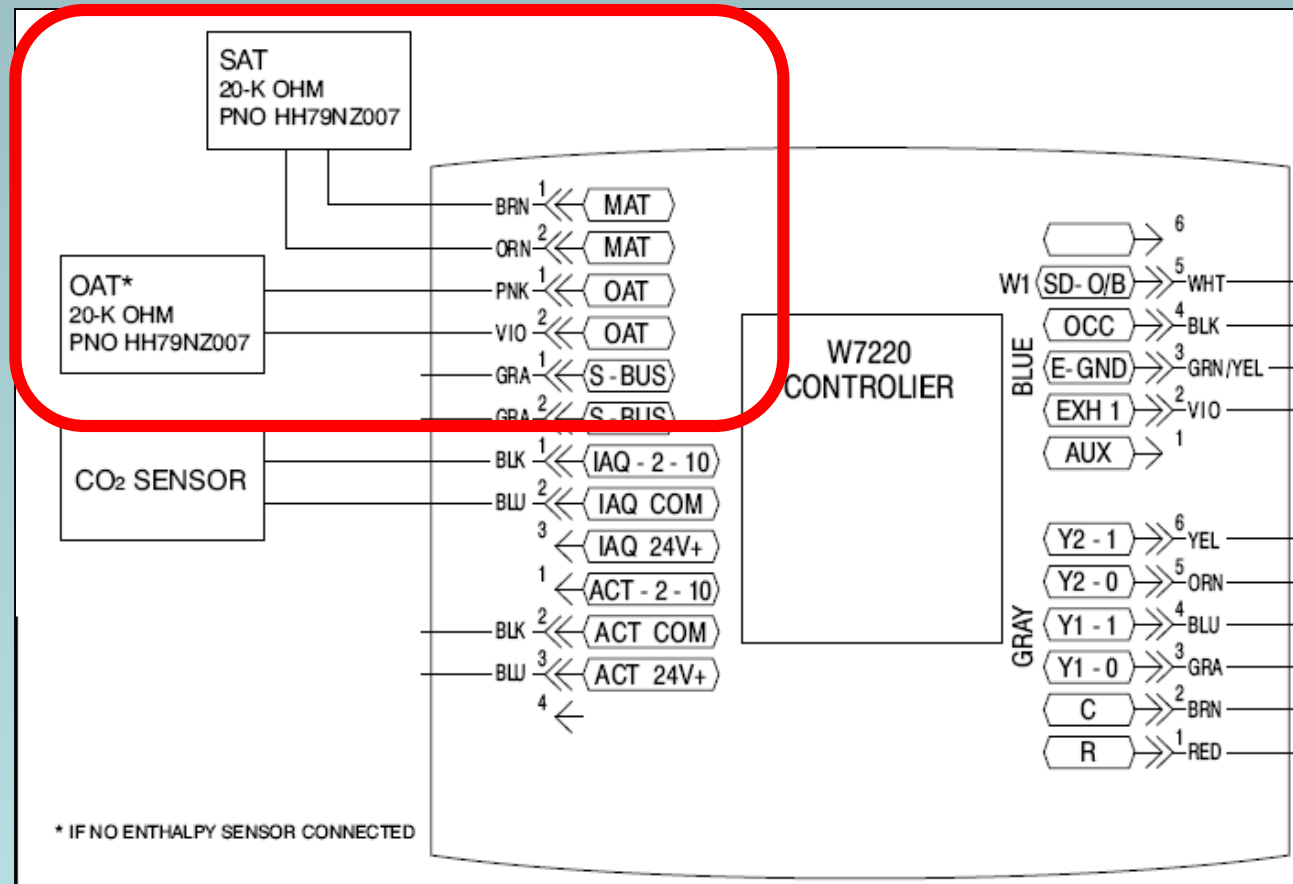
SAT
20-K OHM
PNO HH79NZ007

OAT*
20-K OHM
PNO HH79NZ007

CO2 SENSOR

BRN 1 MAT
ORN 2 MAT
PNK 1 OAT
VIO 2 OAT
GRA 1 S-BUS
GRA 2 S-BUS
BLK 1 IAQ - 2 - 10
BLU 2 IAQ COM
3 IAQ 24V+
1 ACT - 2 - 10
BLK 2 ACT COM
BLU 3 ACT 24V+
4

W7220
CONTROLIER

BLUE
6
W1 SD- O/B 5 WHT
OCC 4 BLK
E-GND 3 GRN/YEL
EXH 1 2 VIO
AUX 1

GRAY
Y2 - 1 6 YEL
Y2 - 0 5 ORN
Y1 - 1 4 BLU
Y1 - 0 3 GRA
C 2 BRN
R 1 RED

* IF NO ENTHALPY SENSOR CONNECTED